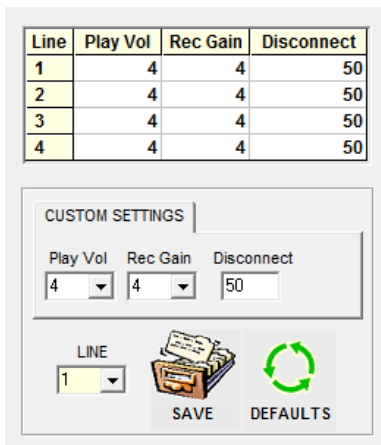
| Line | Play Vol | Rec Gain | Disconnect |
|---|---|---|---|
| 1 | 4 | 4 | 50 |
| 2 | 4 | 4 | 50 |
| 3 | 4 | 4 | 50 |
| 4 | 4 | 4 | 50 |

CUSTOM SETTINGS

Play Vol
4

Rec Gain
4

Disconnect
50

LINE
1

SAVE

DEFAULTS